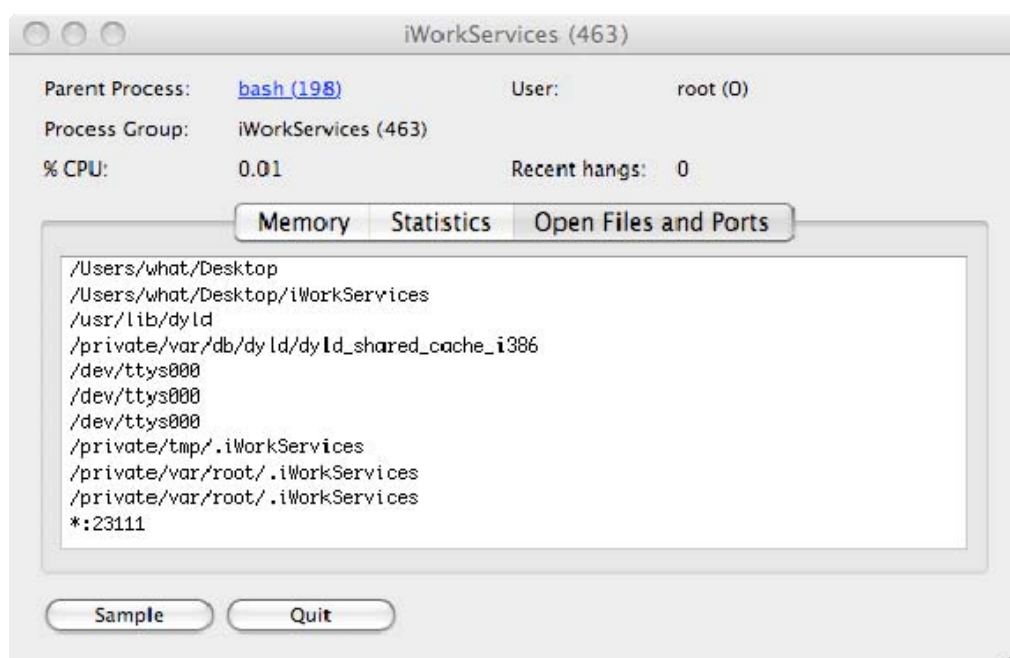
iWorkServices (463)

Parent Process: bash (198)
User: root (0)
Process Group: iWorkServices (463)
% CPU: 0.01
Recent hangs: 0

Memory | Statistics | Open Files and Ports

/Users/what/Desktop
/Users/what/Desktop/iWorkServices
/usr/lib/dyld
/private/var/db/dyld/dyld_shared_cache_i386
/dev/ttys000
/dev/ttys000
/dev/ttys000
/private/tmp/.iWorkServices
/private/var/root/.iWorkServices
/private/var/root/.iWorkServices
*:23111

Sample
Quit